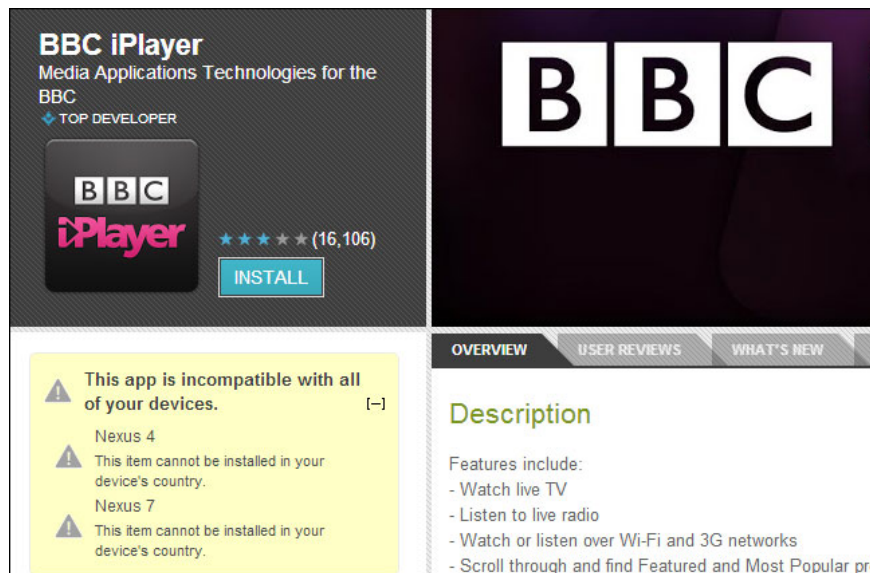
BBC iPlayer
Media Applications Technologies for the BBC
TOP DEVELOPER

BBC
iPlayer

(16,106)
INSTALL

BBC

This app is incompatible with all of your devices.
[–]
Nexus 4
This item cannot be installed in your device's country.
Nexus 7
This item cannot be installed in your device's country.

OVERVIEW
USER REVIEWS
WHAT'S NEW

Description
Features include:
- Watch live TV
- Listen to live radio
- Watch or listen over Wi-Fi and 3G networks
- Scroll through and find Featured and Most Popular pr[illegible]